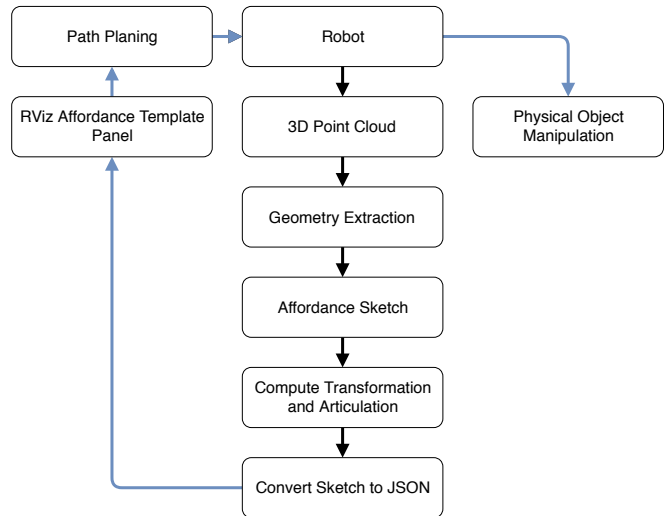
Path Planing

Robot

RViz Affordance Template Panel

3D Point Cloud

Physical Object Manipulation

Geometry Extraction

Affordance Sketch

Compute Transformation and Articulation

Convert Sketch to JSON